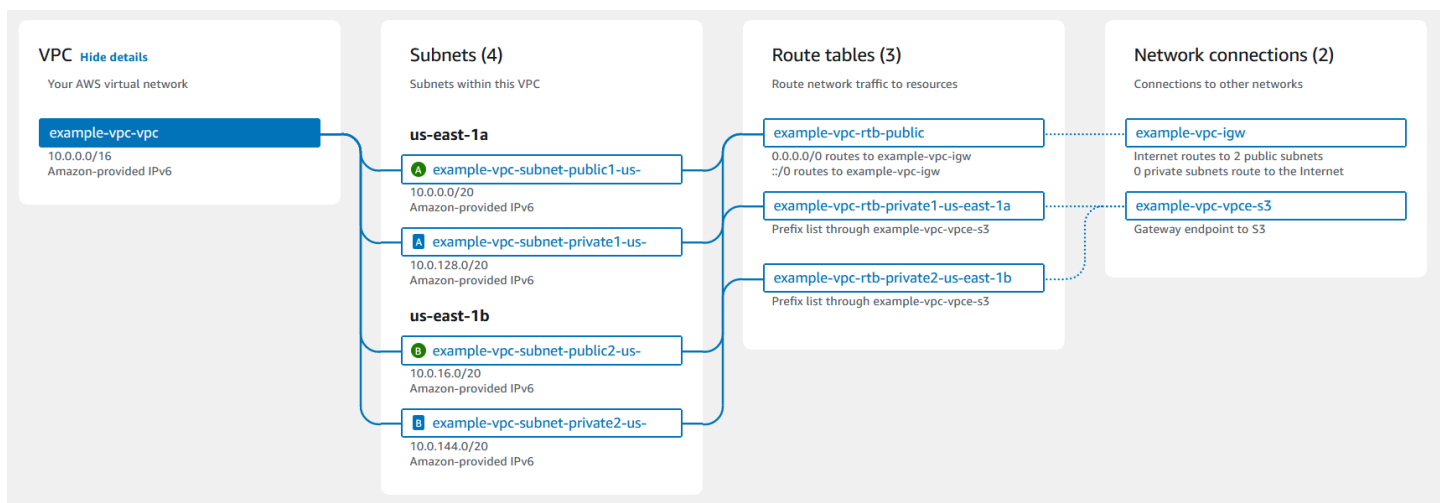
VPC Hide details
Your AWS virtual network

example-vpc-vpc
10.0.0.0/16
Amazon-provided IPv6

Subnets (4)
Subnets within this VPC

us-east-1a

A example-vpc-subnet-public1-us-
10.0.0.0/20
Amazon-provided IPv6

A example-vpc-subnet-private1-us-
10.0.128.0/20
Amazon-provided IPv6

us-east-1b

B example-vpc-subnet-public2-us-
10.0.16.0/20
Amazon-provided IPv6

B example-vpc-subnet-private2-us-
10.0.144.0/20
Amazon-provided IPv6

Route tables (3)
Route network traffic to resources

example-vpc-rtb-public
0.0.0.0/0 routes to example-vpc-igw
::/0 routes to example-vpc-igw

example-vpc-rtb-private1-us-east-1a
Prefix list through example-vpc-vpce-s3

example-vpc-rtb-private2-us-east-1b
Prefix list through example-vpc-vpce-s3

Network connections (2)
Connections to other networks

example-vpc-igw
Internet routes to 2 public subnets
0 private subnets route to the Internet

example-vpc-vpce-s3
Gateway endpoint to S3